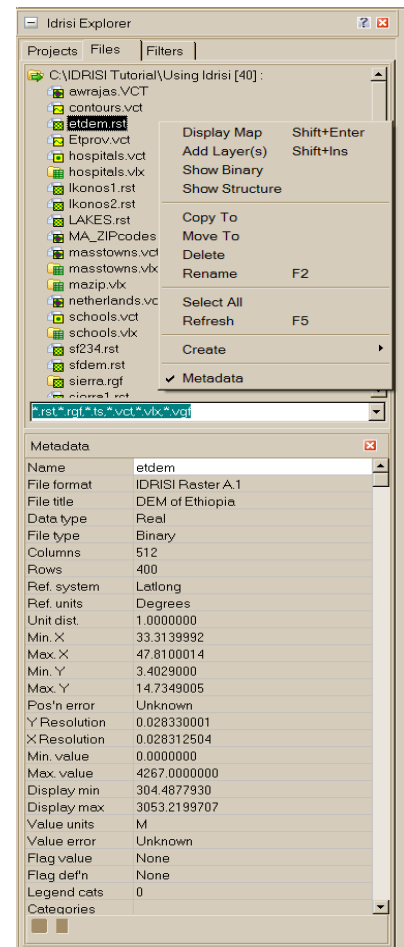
Idrisi Explorer

Projects | Files | Filters

C:\IDRISI Tutorial\Using Idrisi [40] :
awrajas.VCT
contours.vct
etdem.rst
Etprov.vct
hospitals.vct
hospitals.vlx
Ikonos1.rst
Ikonos2.rst
LAKES.rst
MA_ZIPcodes
masstowns.vct
masstowns.vlx
mazip.vlx
netherlands.vc
schools.vct
schools.vlx
sf234.rst
sfdem.rst
sierra.rgf
sierra1.rst

Display Map Shift+Enter
Add Layer(s) Shift+Ins
Show Binary
Show Structure
Copy To
Move To
Delete
Rename F2
Select All
Refresh F5
Create
✔ Metadata

*.rst,*.rgf,*.ts,*.vct,*.vlx,*.vgf

Metadata

| | |
|---|---|
| Name | etdem |
| File format | IDRISI Raster A.1 |
| File title | DEM of Ethiopia |
| Data type | Real |
| File type | Binary |
| Columns | 512 |
| Rows | 400 |
| Ref. system | Latlong |
| Ref. units | Degrees |
| Unit dist. | 1.0000000 |
| Min. X | 33.3139992 |
| Max. X | 47.8100014 |
| Min. Y | 3.4029000 |
| Max. Y | 14.7349005 |
| Pos'n error | Unknown |
| Y Resolution | 0.028330001 |
| X Resolution | 0.028312504 |
| Min. value | 0.0000000 |
| Max. value | 4267.0000000 |
| Display min | 304.4877930 |
| Display max | 3053.2199707 |
| Value units | M |
| Value error | Unknown |
| Flag value | None |
| Flag def'n | None |
| Legend cats | 0 |
| Categories | |